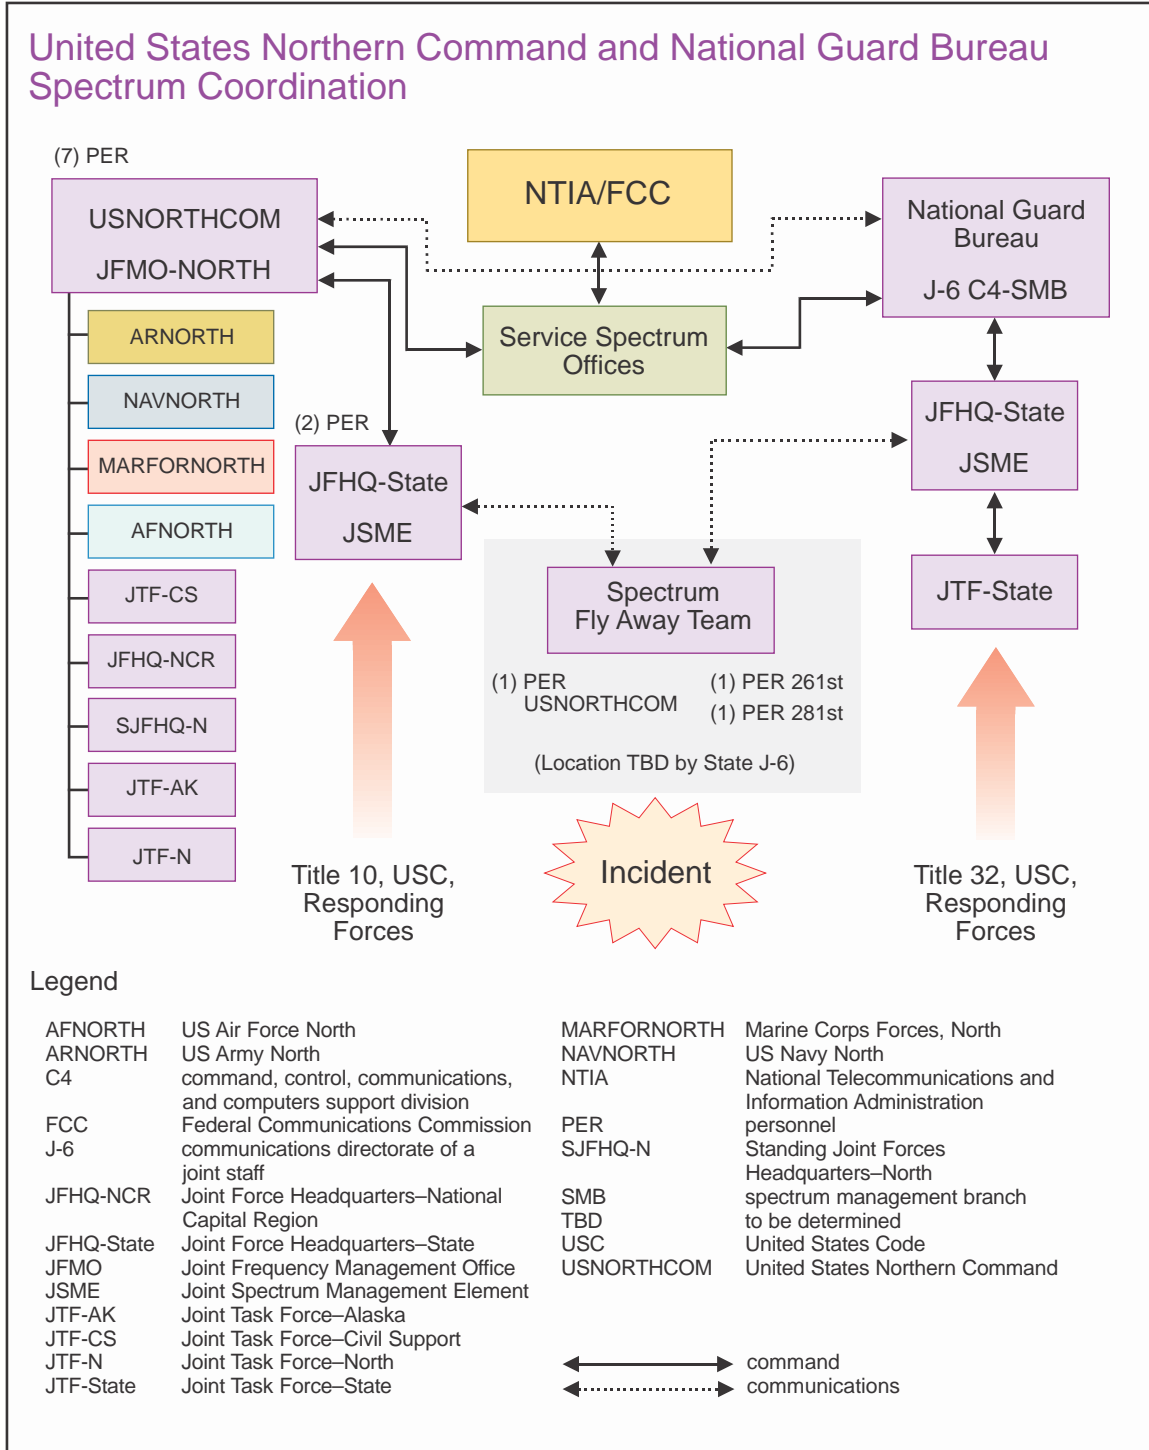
United States Northern Command and National Guard Bureau Spectrum Coordination

(7) PER

USNORTHCOM

JFMO-NORTH

NTIA/FCC

National Guard Bureau

J-6 C4-SMB

ARNORTH

NAVNORTH

MARFORNORTH

AFNORTH

JTF-CS

JFHQ-NCR

SJFHQ-N

JTF-AK

JTF-N

Service Spectrum Offices

(2) PER

JFHQ-State

JSME

JFHQ-State

JSME

Spectrum Fly Away Team

(1) PER USNORTHCOM

(1) PER 261st

(1) PER 281st

(Location TBD by State J-6)

JTF-State

Title 10, USC, Responding Forces

Incident

Title 32, USC, Responding Forces

Legend

| | | | |
|---|---|---|---|
| AFNORTH | US Air Force North | MARFORNORTH | Marine Corps Forces, North |
| ARNORTH | US Army North | NAVNORTH | US Navy North |
| C4 | command, control, communications, and computers support division | NTIA | National Telecommunications and Information Administration |
| FCC | Federal Communications Commission | PER | personnel |
| J-6 | communications directorate of a joint staff | SJFHQ-N | Standing Joint Forces Headquarters–North |
| JFHQ-NCR | Joint Force Headquarters–National Capital Region | SMB | spectrum management branch |
| | | TBD | to be determined |
| JFHQ-State | Joint Force Headquarters–State | USC | United States Code |
| JFMO | Joint Frequency Management Office | USNORTHCOM | United States Northern Command |
| JSME | Joint Spectrum Management Element | | |
| JTF-AK | Joint Task Force–Alaska | | |
| JTF-CS | Joint Task Force–Civil Support | | |
| JTF-N | Joint Task Force–North | | command |
| JTF-State | Joint Task Force–State | | communications |